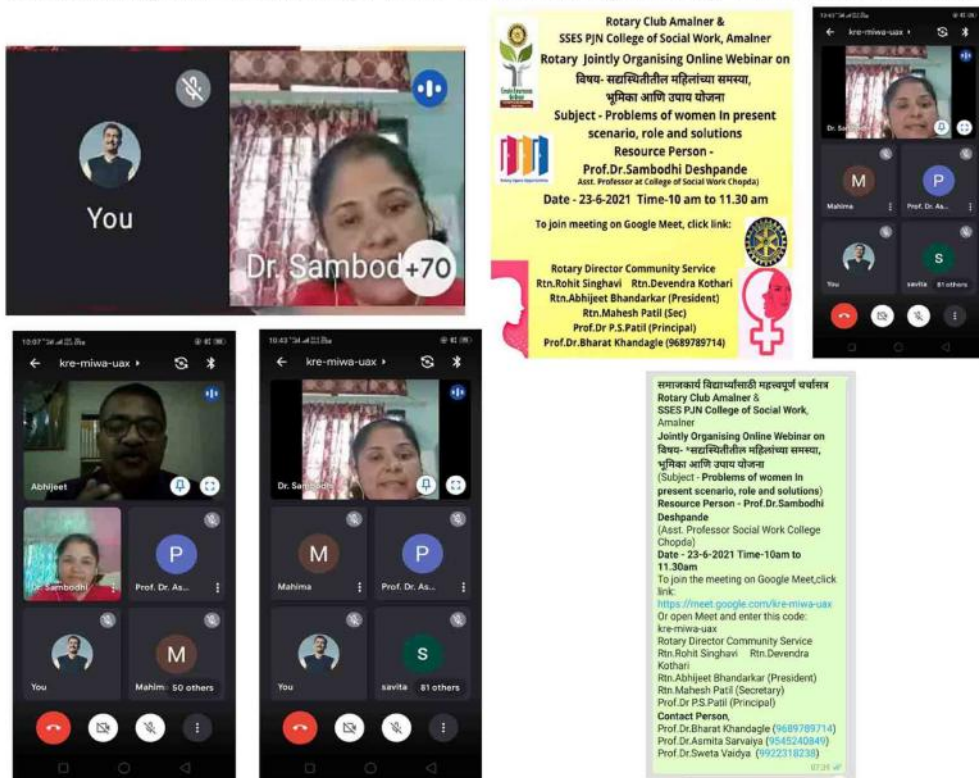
You

Dr. Sambod +70

Rotary Club Amalner &
SSES PJN College of Social Work, Amalner
Rotary Jointly Organising Online Webinar on
विषय- सद्यस्थितीतील महिलांच्या समस्या, भूमिका आणि उपाय योजना
Subject - Problems of women In present scenario, role and solutions
Resource Person -
Prof.Dr.Sambodhi Deshpande
Asst. Professor at College of Social Work Chopda)
Date - 23-6-2021 Time-10 am to 11.30 am
To join meeting on Google Meet, click link:

Rotary Director Community Service
Rtn.Rohit Singhavi Rtn.Devendra Kothari
Rtn.Abhijeet Bhandarkar (President)
Rtn.Mahesh Patil (Sec)
Prof.Dr P.S.Patil (Principal)
Prof.Dr.Bharat Khandagle (9689789714)

kre-miwa-uax
Dr. Sa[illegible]
M Mahima
P Prof. Dr. As...
You
S savita 81 others

kre-miwa-uax
Abhijeet
Dr.Sambodhi
P Prof. Dr. As...
You
M Mahim 50 others

kre-miwa-uax
Dr. Sambodhi
M Mahima
P Prof. Dr. As...
You
S savita 81 others

समाजकार्य विद्यार्थ्यांसाठी महत्वपूर्ण चर्चासत्र
Rotary Club Amalner &
SSES PJN College of Social Work, Amalner
Jointly Organising Online Webinar on
विषय- "सद्यस्थितीतील महिलांच्या समस्या, भूमिका आणि उपाय योजना
(Subject - Problems of women In present scenario, role and solutions)
Resource Person - Prof.Dr.Sambodhi Deshpande
(Asst. Professor Social Work College Chopda)
Date - 23-6-2021 Time-10am to 11.30am
To join the meeting on Google Meet,click link:
https://meet.google.com/kre-miwa-uax
Or open Meet and enter this code:
kre-miwa-uax
Rotary Director Community Service
Rtn.Rohit Singhavi Rtn.Devendra Kothari
Rtn.Abhijeet Bhandarkar (President)
Rtn.Mahesh Patil (Secretary)
Prof.Dr P.S.Patil (Principal)
Contact Person,
Prof.Dr.Bharat Khandagle (9689789714)
Prof.Dr.Asmita Sarvaiya (9545240849)
Prof.Dr.Sweta Vaidya (9922318238)